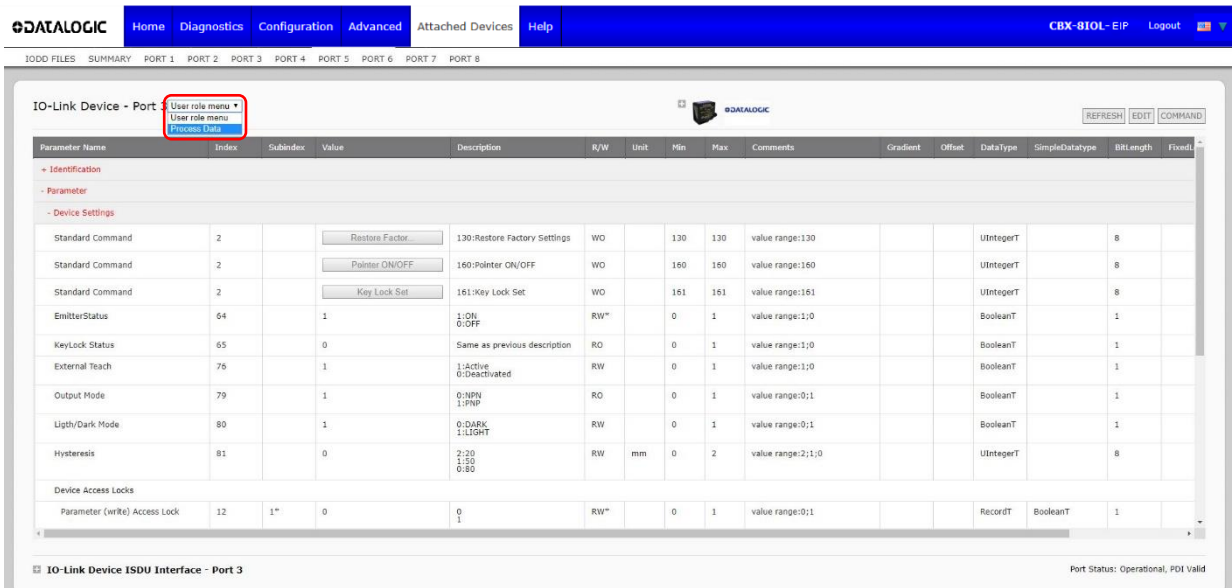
DATALOGIC Home Diagnostics Configuration Advanced Attached Devices Help CBX-8IOL-EIP Logout

IODD FILES SUMMARY PORT 1 PORT 2 PORT 3 PORT 4 PORT 5 PORT 6 PORT 7 PORT 8

IO-Link Device - Port 3 User role menu ▾
User role menu
Process Data

DATALOGIC

REFRESH EDIT COMMAND

| Parameter Name | Index | Subindex | Value | Description | R/W | Unit | Min | Max | Comments | Gradient | Offset | DataType | SimpleDatatype | BitLength | FixedL |
|---|---|---|---|---|---|---|---|---|---|---|---|---|---|---|---|
| + Identification | | | | | | | | | | | | | | | |
| - Parameter | | | | | | | | | | | | | | | |
| - Device Settings | | | | | | | | | | | | | | | |
| Standard Command | 2 | | Restore Factor... | 130:Restore Factory Settings | WO | | 130 | 130 | value range:130 | | | UIntegerT | | 8 | |
| Standard Command | 2 | | Pointer ON/OFF | 160:Pointer ON/OFF | WO | | 160 | 160 | value range:160 | | | UIntegerT | | 8 | |
| Standard Command | 2 | | Key Lock Set | 161:Key Lock Set | WO | | 161 | 161 | value range:161 | | | UIntegerT | | 8 | |
| EmitterStatus | 64 | | 1 | 1:ON 0:OFF | RW* | | 0 | 1 | value range:1;0 | | | BooleanT | | 1 | |
| KeyLock Status | 65 | | 0 | Same as previous description | RO | | 0 | 1 | value range:1;0 | | | BooleanT | | 1 | |
| External Teach | 76 | | 1 | 1:Active 0:Deactivated | RW | | 0 | 1 | value range:1;0 | | | BooleanT | | 1 | |
| Output Mode | 79 | | 1 | 0:NPN 1:PNP | RO | | 0 | 1 | value range:0;1 | | | BooleanT | | 1 | |
| Ligth/Dark Mode | 80 | | 1 | 0:DARK 1:LIGHT | RW | | 0 | 1 | value range:0;1 | | | BooleanT | | 1 | |
| Hysteresis | 81 | | 0 | 2:20 1:50 0:80 | RW | mm | 0 | 2 | value range:2;1;0 | | | UIntegerT | | 8 | |
| Device Access Locks | | | | | | | | | | | | | | | |
| Parameter (write) Access Lock | 12 | 1* | 0 | 0 1 | RW* | | 0 | 1 | value range:0;1 | | | RecordT | BooleanT | 1 | |

IO-Link Device ISDU Interface - Port 3

Port Status: Operational, PDI Valid